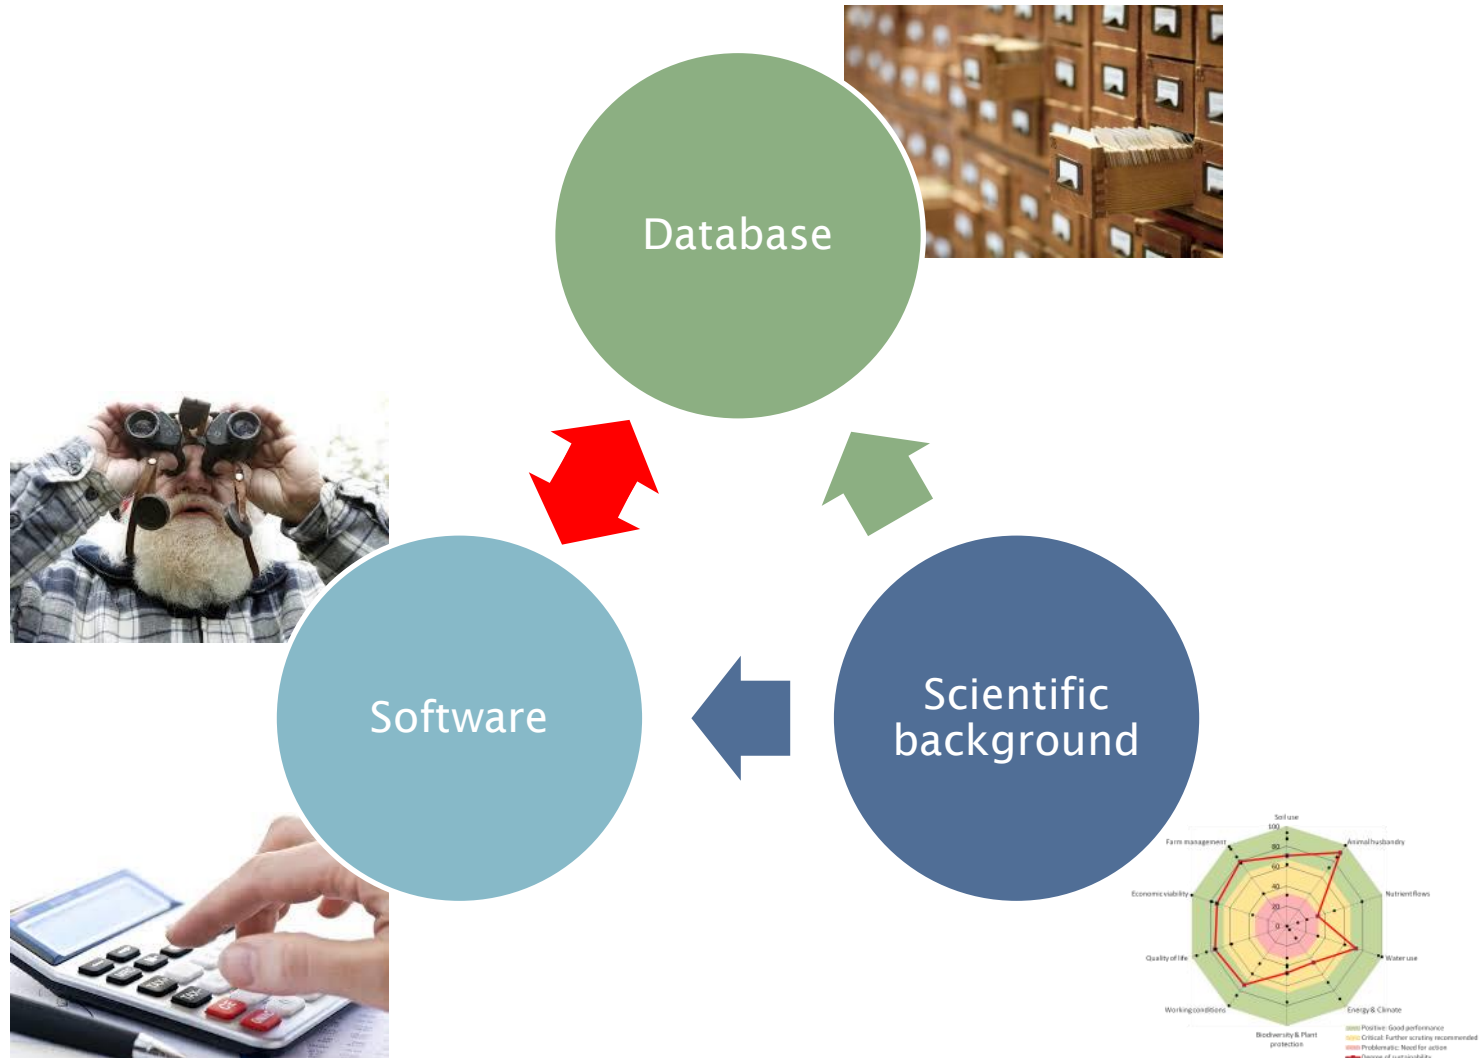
Database

Software

Scientific background

Soil use
100
80
60
40
20
0
Animal husbandry
Nutrient flows
Water use
Energy & Climate
Biodiversity & Plant protection
Working conditions
Quality of life
Economic viability
Farm management

Positive: Good performance
Critical: Further scrutiny recommended
Problematic: Need for action
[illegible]